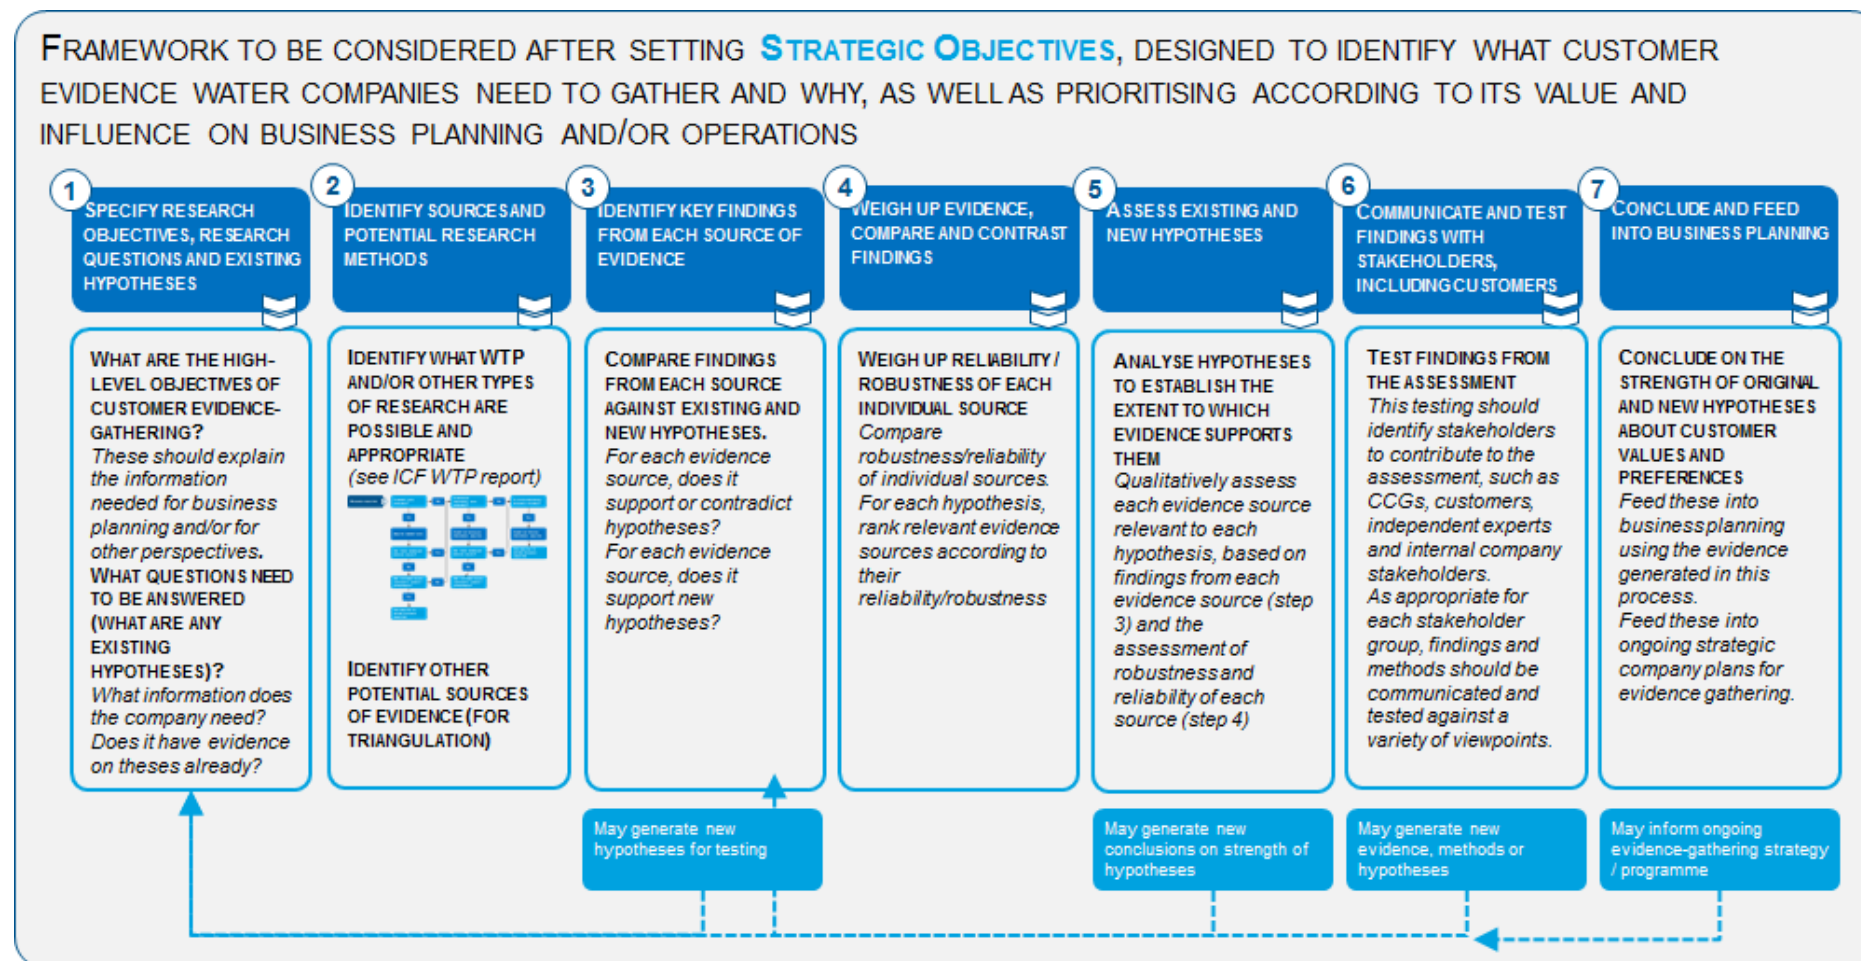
FRAMEWORK TO BE CONSIDERED AFTER SETTING STRATEGIC OBJECTIVES, DESIGNED TO IDENTIFY WHAT CUSTOMER EVIDENCE WATER COMPANIES NEED TO GATHER AND WHY, AS WELL AS PRIORITISING ACCORDING TO ITS VALUE AND INFLUENCE ON BUSINESS PLANNING AND/OR OPERATIONS

1 SPECIFY RESEARCH OBJECTIVES, RESEARCH QUESTIONS AND EXISTING HYPOTHESES

WHAT ARE THE HIGH-LEVEL OBJECTIVES OF CUSTOMER EVIDENCE-GATHERING? *These should explain the information needed for business planning and/or for other perspectives.* WHAT QUESTIONS NEED TO BE ANSWERED (WHAT ARE ANY EXISTING HYPOTHESES)? *What information does the company need? Does it have evidence on theses already?*

2 IDENTIFY SOURCES AND POTENTIAL RESEARCH METHODS

IDENTIFY WHAT WTP AND/OR OTHER TYPES OF RESEARCH ARE POSSIBLE AND APPROPRIATE *(see ICF WTP report)*

IDENTIFY OTHER POTENTIAL SOURCES OF EVIDENCE (FOR TRIANGULATION)

3 IDENTIFY KEY FINDINGS FROM EACH SOURCE OF EVIDENCE

COMPARE FINDINGS FROM EACH SOURCE AGAINST EXISTING AND NEW HYPOTHESES. *For each evidence source, does it support or contradict hypotheses? For each evidence source, does it support new hypotheses?*

4 WEIGH UP EVIDENCE, COMPARE AND CONTRAST FINDINGS

WEIGH UP RELIABILITY / ROBUSTNESS OF EACH INDIVIDUAL SOURCE *Compare robustness/reliability of individual sources. For each hypothesis, rank relevant evidence sources according to their reliability/robustness*

5 ASSESS EXISTING AND NEW HYPOTHESES

ANALYSE HYPOTHESES TO ESTABLISH THE EXTENT TO WHICH EVIDENCE SUPPORTS THEM *Qualitatively assess each evidence source relevant to each hypothesis, based on findings from each evidence source (step 3) and the assessment of robustness and reliability of each source (step 4)*

6 COMMUNICATE AND TEST FINDINGS WITH STAKEHOLDERS, INCLUDING CUSTOMERS

TEST FINDINGS FROM THE ASSESSMENT *This testing should identify stakeholders to contribute to the assessment, such as CCGs, customers, independent experts and internal company stakeholders. As appropriate for each stakeholder group, findings and methods should be communicated and tested against a variety of viewpoints.*

7 CONCLUDE AND FEED INTO BUSINESS PLANNING

CONCLUDE ON THE STRENGTH OF ORIGINAL AND NEW HYPOTHESES ABOUT CUSTOMER VALUES AND PREFERENCES *Feed these into business planning using the evidence generated in this process. Feed these into ongoing strategic company plans for evidence gathering.*

May generate new hypotheses for testing

May generate new conclusions on strength of hypotheses

May generate new evidence, methods or hypotheses

May inform ongoing evidence-gathering strategy / programme